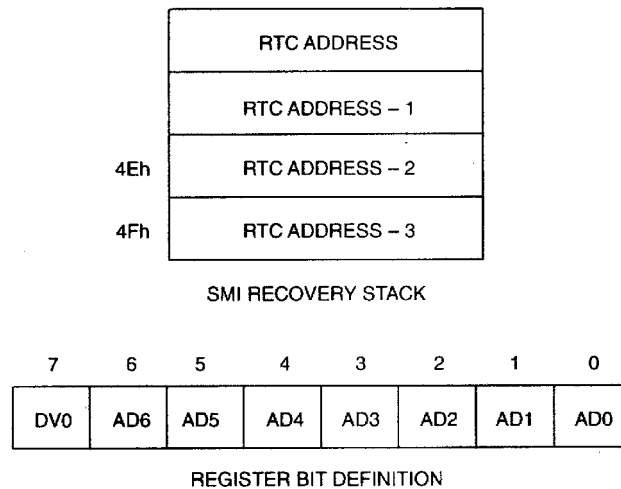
RTC ADDRESS

RTC ADDRESS – 1

4Eh RTC ADDRESS – 2

4Fh RTC ADDRESS – 3

SMI RECOVERY STACK

| 7 | 6 | 5 | 4 | 3 | 2 | 1 | 0 |
|---|---|---|---|---|---|---|---|
| DV0 | AD6 | AD5 | AD4 | AD3 | AD2 | AD1 | AD0 |

REGISTER BIT DEFINITION